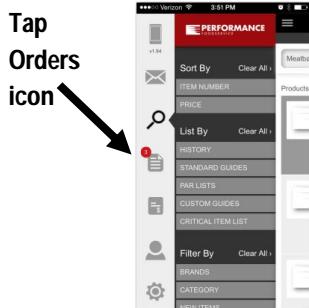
Tap Orders icon

Verizon 3:51 PM

v1.84

PERFORMANCE FOODSERVICE

Sort By Clear All
ITEM NUMBER
PRICE

List By Clear All
HISTORY
STANDARD GUIDES
PAR LISTS
CUSTOM GUIDES
CRITICAL ITEM LIST

Filter By Clear All
BRANDS
CATEGORY
NEW ITEMS

3

Meatba

Products